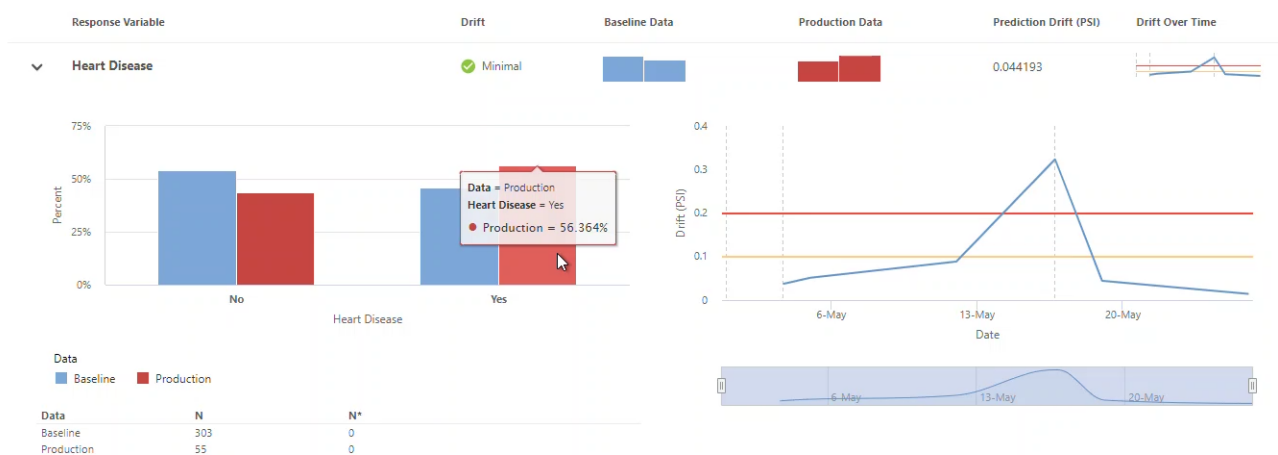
| Response Variable | Drift | Baseline Data | Production Data | Prediction Drift (PSI) | Drift Over Time |
|---|---|---|---|---|---|
| Heart Disease | Minimal | | | 0.044193 | |

75%
50%
25%
0%
Percent

Data = Production
Heart Disease = Yes
Production = 56.364%

No
Yes
Heart Disease

Data
Baseline Production

| Data | N | N* |
|---|---|---|
| Baseline | 303 | 0 |
| Production | 55 | 0 |

0.4
0.3
0.2
0.1
0
Drift (PSI)
6-May
13-May
20-May
Date

6-May
13-May
20-May